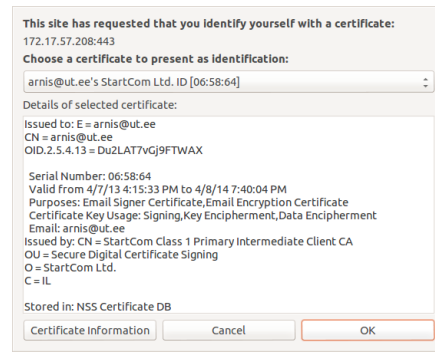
This site has requested that you identify yourself with a certificate:
172.17.57.208:443
Choose a certificate to present as identification:

arnis@ut.ee's StartCom Ltd. ID [06:58:64]

Details of selected certificate:

Issued to: E = arnis@ut.ee
CN = arnis@ut.ee
OID.2.5.4.13 = Du2LAT7vGj9FTWAX

Serial Number: 06:58:64
Valid from 4/7/13 4:15:33 PM to 4/8/14 7:40:04 PM
Purposes: Email Signer Certificate,Email Encryption Certificate
Certificate Key Usage: Signing,Key Encipherment,Data Encipherment
Email: arnis@ut.ee
Issued by: CN = StartCom Class 1 Primary Intermediate Client CA
OU = Secure Digital Certificate Signing
O = StartCom Ltd.
C = IL

Stored in: NSS Certificate DB

Certificate Information
Cancel
OK